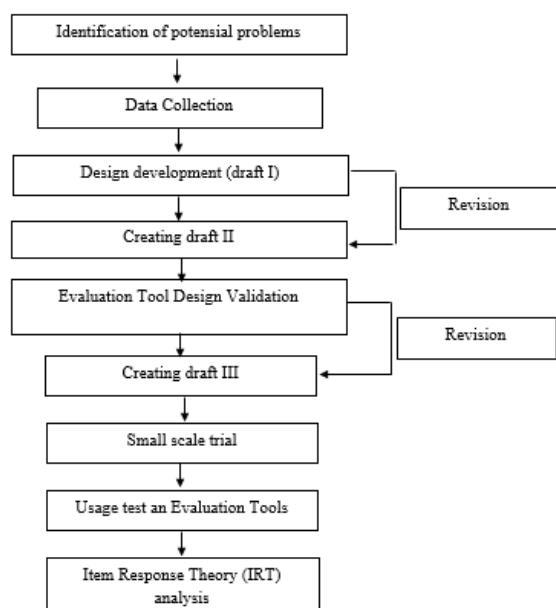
Identification of potensial problems

Data Collection

Design development (draft I)

Revision

Creating draft II

Evaluation Tool Design Validation

Revision

Creating draft III

Small scale trial

Usage test an Evaluation Tools

Item Response Theory (IRT) analysis